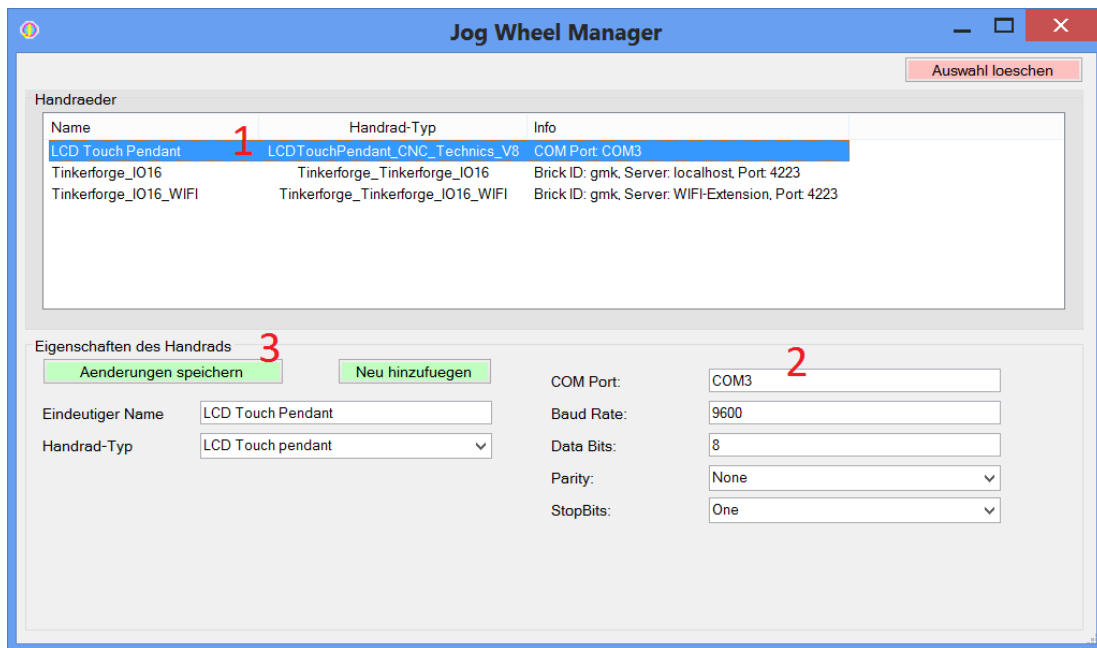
Jog Wheel Manager

Auswahl loeschen

Handraeder

| Name | Handrad-Typ | Info |
|---|---|---|
| LCD Touch Pendant | LCDTouchPendant_CNC_Technics_V8 | COM Port: COM3 |
| Tinkerforge_IO16 | Tinkerforge_Tinkerforge_IO16 | Brick ID: gmk, Server: localhost, Port: 4223 |
| Tinkerforge_IO16_WIFI | Tinkerforge_Tinkerforge_IO16_WIFI | Brick ID: gmk, Server: WIFI-Extension, Port: 4223 |

1

Eigenschaften des Handrads

3

Aenderungen speichern

Neu hinzufuegen

Eindeutiger Name LCD Touch Pendant

Handrad-Typ LCD Touch pendant

2

COM Port: COM3

Baud Rate: 9600

Data Bits: 8

Parity: None

StopBits: One